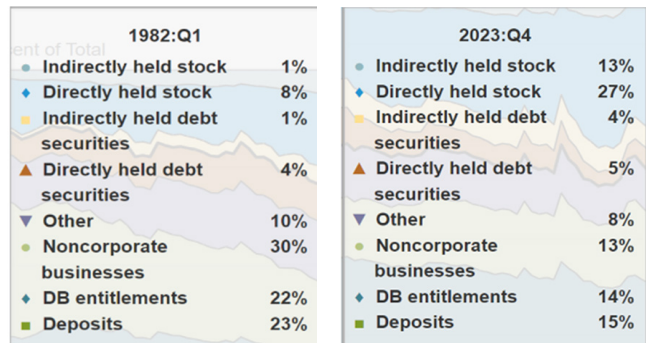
ent of Total

1982:Q1

| | |
|---|---|
| Indirectly held stock | 1% |
| Directly held stock | 8% |
| Indirectly held debt securities | 1% |
| Directly held debt securities | 4% |
| Other | 10% |
| Noncorporate businesses | 30% |
| DB entitlements | 22% |
| Deposits | 23% |

2023:Q4

| | |
|---|---|
| Indirectly held stock | 13% |
| Directly held stock | 27% |
| Indirectly held debt securities | 4% |
| Directly held debt securities | 5% |
| Other | 8% |
| Noncorporate businesses | 13% |
| DB entitlements | 14% |
| Deposits | 15% |